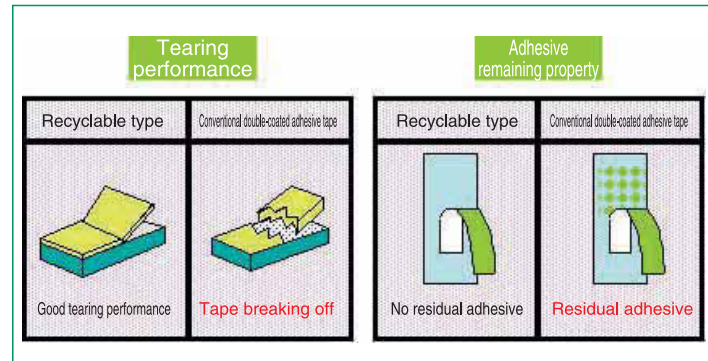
Tearing performance

| Recyclable type | Conventional double-coated adhesive tape |
|---|---|
| Good tearing performance | Tape breaking off |

Adhesive remaining property

| Recyclable type | Conventional double-coated adhesive tape |
|---|---|
| No residual adhesive | Residual adhesive |